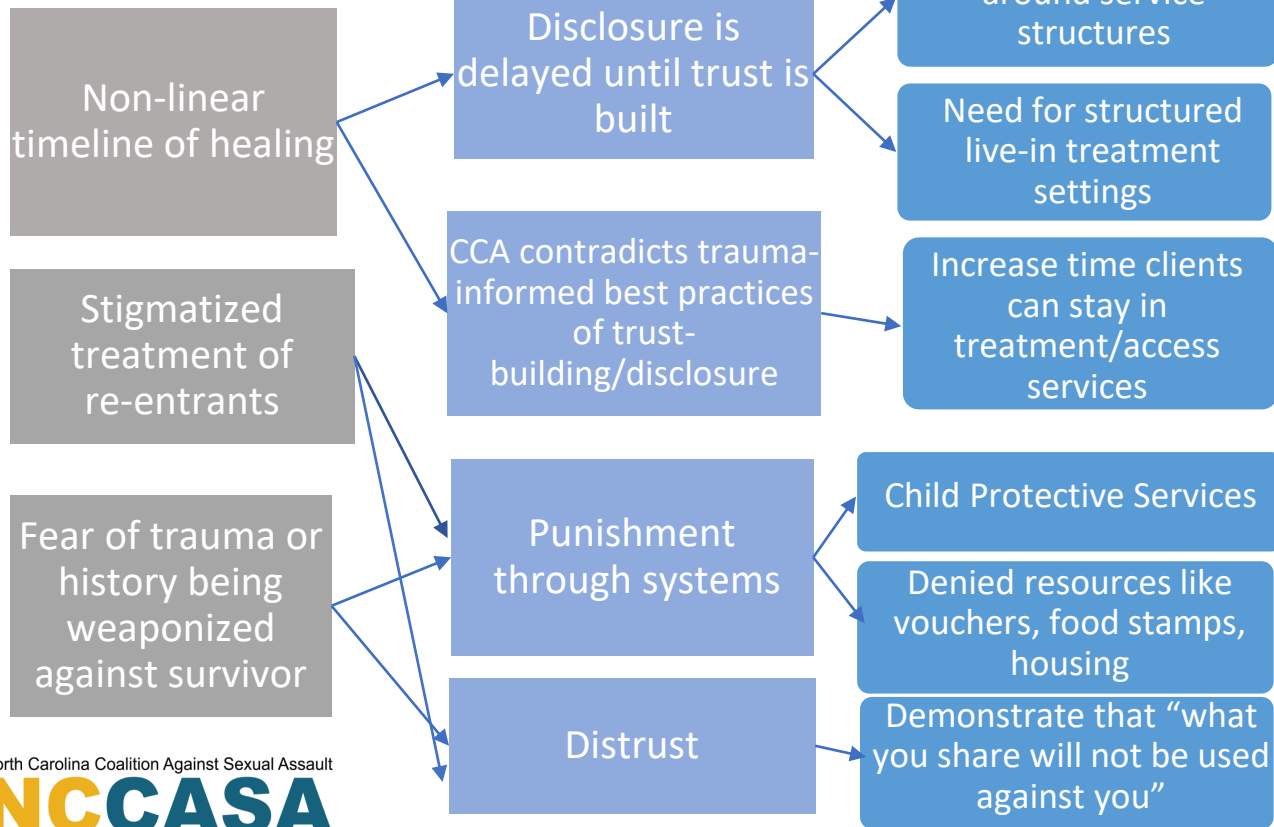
Non-linear timeline of healing

Stigmatized treatment of re-entrants

Fear of trauma or history being weaponized against survivor

Disclosure is delayed until trust is built

CCA contradicts trauma-informed best practices of trust-building/disclosure

Punishment through systems

Distrust

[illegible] structures

Need for structured live-in treatment settings

Increase time clients can stay in treatment/access services

Child Protective Services

Denied resources like vouchers, food stamps, housing

Demonstrate that "what you share will not be used against you"

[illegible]rth Carolina Coalition Against Sexual Assault
NCCASA